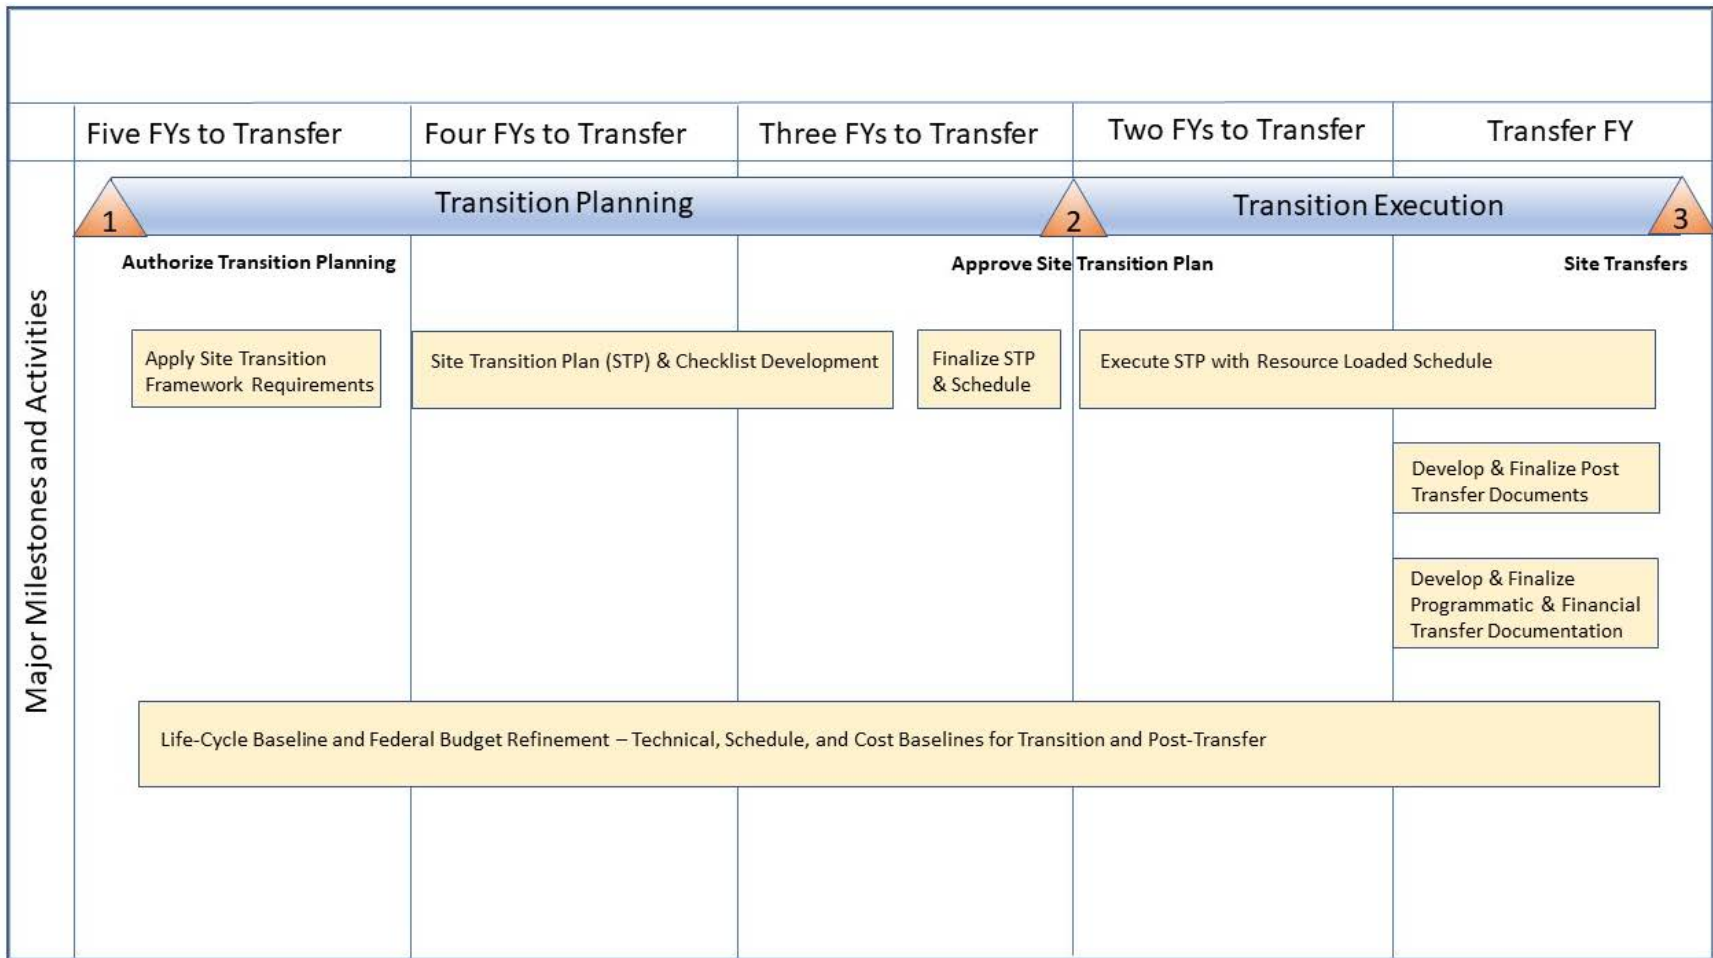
| | Five FYs to Transfer | Four FYs to Transfer | Three FYs to Transfer | Two FYs to Transfer | Transfer FY |
|---|---|---|---|---|---|

Transition Planning

Transition Execution

1

Authorize Transition Planning

2

Approve Site Transition Plan

3

Site Transfers

Major Milestones and Activities

Apply Site Transition Framework Requirements

Site Transition Plan (STP) & Checklist Development

Finalize STP & Schedule

Execute STP with Resource Loaded Schedule

Develop & Finalize Post Transfer Documents

Develop & Finalize Programmatic & Financial Transfer Documentation

Life-Cycle Baseline and Federal Budget Refinement – Technical, Schedule, and Cost Baselines for Transition and Post-Transfer